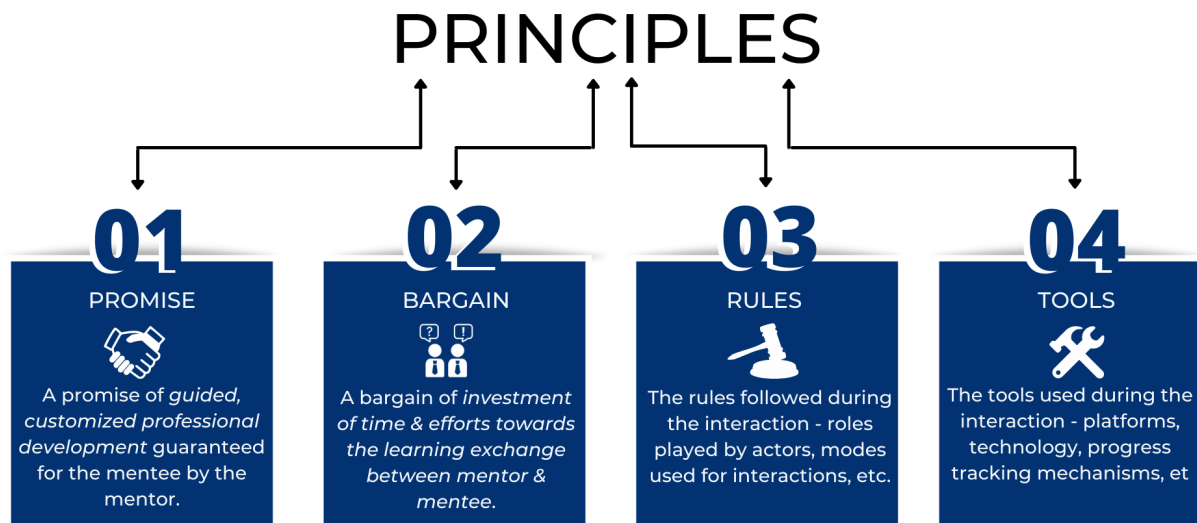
PRINCIPLES

01
PROMISE
A promise of guided, customized professional development guaranteed for the mentee by the mentor.

02
BARGAIN
?
!
A bargain of investment of time & efforts towards the learning exchange between mentor & mentee.

03
RULES
The rules followed during the interaction - roles played by actors, modes used for interactions, etc.

04
TOOLS
The tools used during the interaction - platforms, technology, progress tracking mechanisms, et